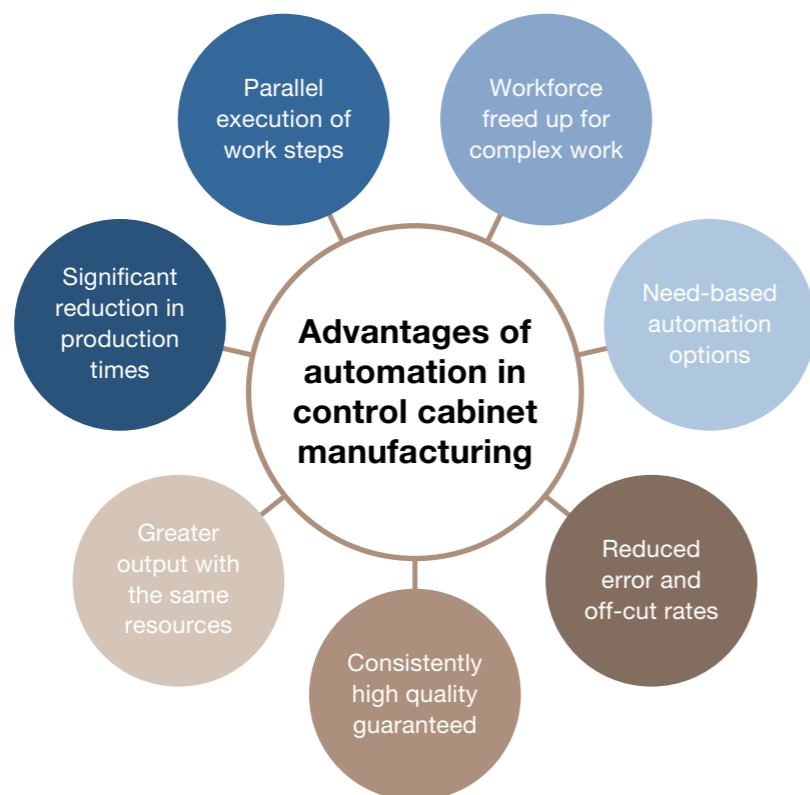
Advantages of automation in control cabinet manufacturing

Parallel execution of work steps

Workforce freed up for complex work

Need-based automation options

Reduced error and off-cut rates

Consistently high quality guaranteed

Greater output with the same resources

Significant reduction in production times